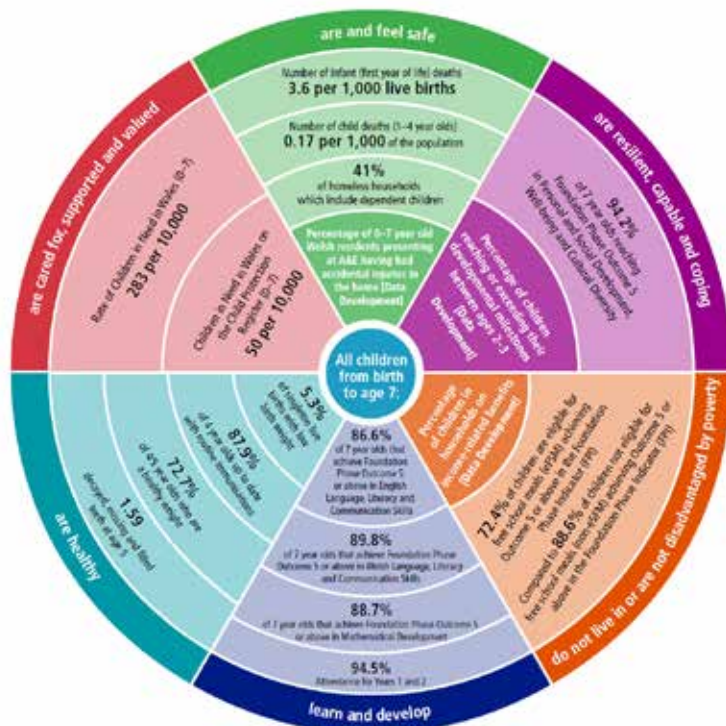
are and feel safe

Number of infant (first year of life) deaths
3.6 per 1,000 live births

Number of child deaths (1–4 year olds)
0.17 per 1,000 of the population

41%
of homeless households which include dependent children

Percentage of 0–7 year old Welsh residents presenting at A&E having had accidental injuries in the home [Data Development]

are resilient, capable and coping

94.2%
of 7 year olds reaching Foundation Phase Outcome 5 in Personal and Social Development, Well-Being and Cultural Diversity

Percentage of children reaching or exceeding their developmental milestones between ages 2–3 [Data Development]

do not live in or are not disadvantaged by poverty

Percentage of children in households on income-related benefits [Data Development]

72.4% of children are eligible for free school meals (eFSM) achieving Outcome 5 or above in the Foundation Phase Indicator (FPI)

Compared to 88.6% of children not eligible for free school meals (neFSM) achieving Outcome 5 or above in the Foundation Phase Indicator (FPI)

learn and develop

86.6%
of 7 year olds that achieve Foundation Phase Outcome 5 or above in English Language, Literacy and Communication Skills

89.8%
of 7 year olds that achieve Foundation Phase Outcome 5 or above in Welsh Language, Literacy and Communication Skills

88.7%
of 7 year olds that achieve Foundation Phase Outcome 5 or above in Mathematical Development

94.5%
Attendance for Years 1 and 2

are healthy

5.3%
of live births with a low birth weight

87.9%
of 4 year olds up to date with routine immunisations

72.7%
of 4-5 year olds who are a healthy weight

1.59
decayed, missing and filled teeth at age 5

are cared for, supported and valued

Rate of Children in Need in Wales (0–7)
283 per 10,000

Children in Need in Wales on the Child Protection Register (0–7)
50 per 10,000

All children from birth to age 7: